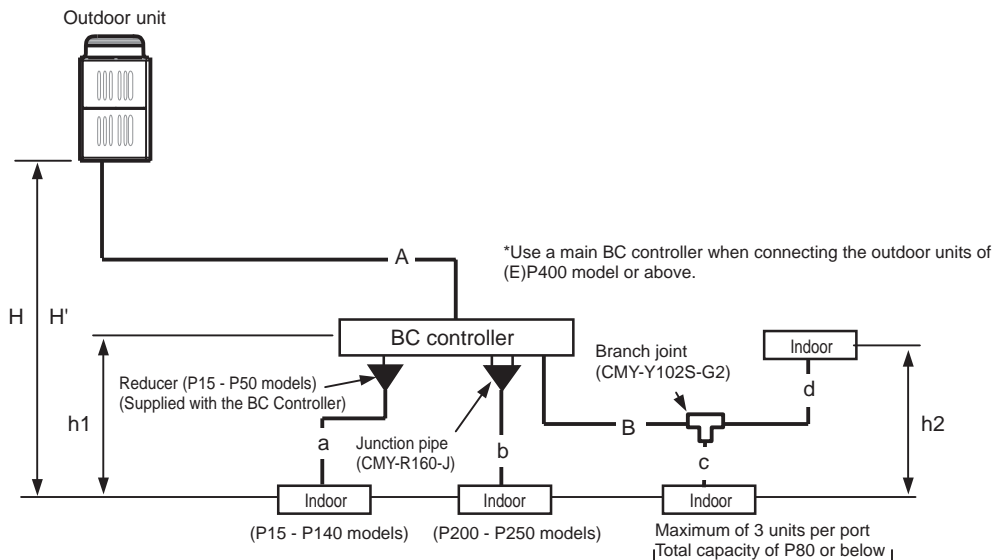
Outdoor unit

*Use a main BC controller when connecting the outdoor units of (E)P400 model or above.

A

H

H'

BC controller

Indoor

Branch joint (CMY-Y102S-G2)

Reducer (P15 - P50 models) (Supplied with the BC Controller)

d

h1

B

h2

a

Junction pipe (CMY-R160-J)

b

c

Indoor

Indoor

Indoor

(P15 - P140 models)

(P200 - P250 models)

Maximum of 3 units per port
Total capacity of P80 or below